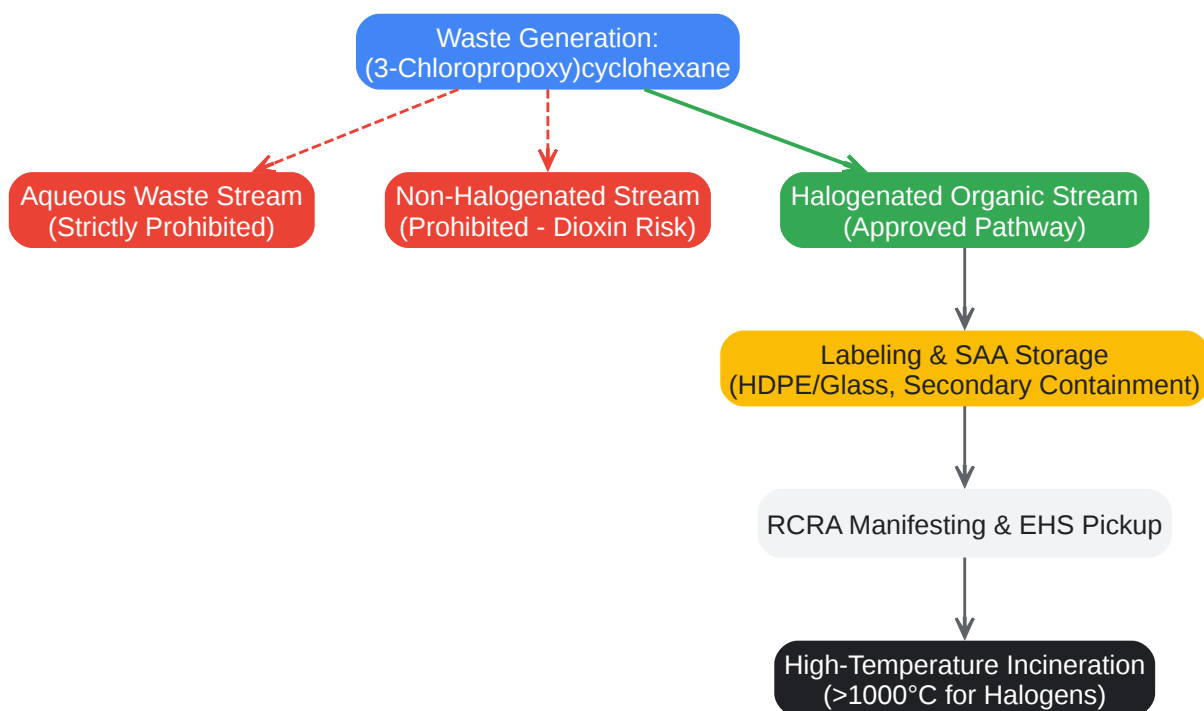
Waste Generation:
(3-Chloropropoxy)cyclohexane

Aqueous Waste Stream
(Strictly Prohibited)

Non-Halogenated Stream
(Prohibited - Dioxin Risk)

Halogenated Organic Stream
(Approved Pathway)

Labeling & SAA Storage
(HDPE/Glass, Secondary Containment)

RCRA Manifesting & EHS Pickup

High-Temperature Incineration
(>1000°C for Halogens)